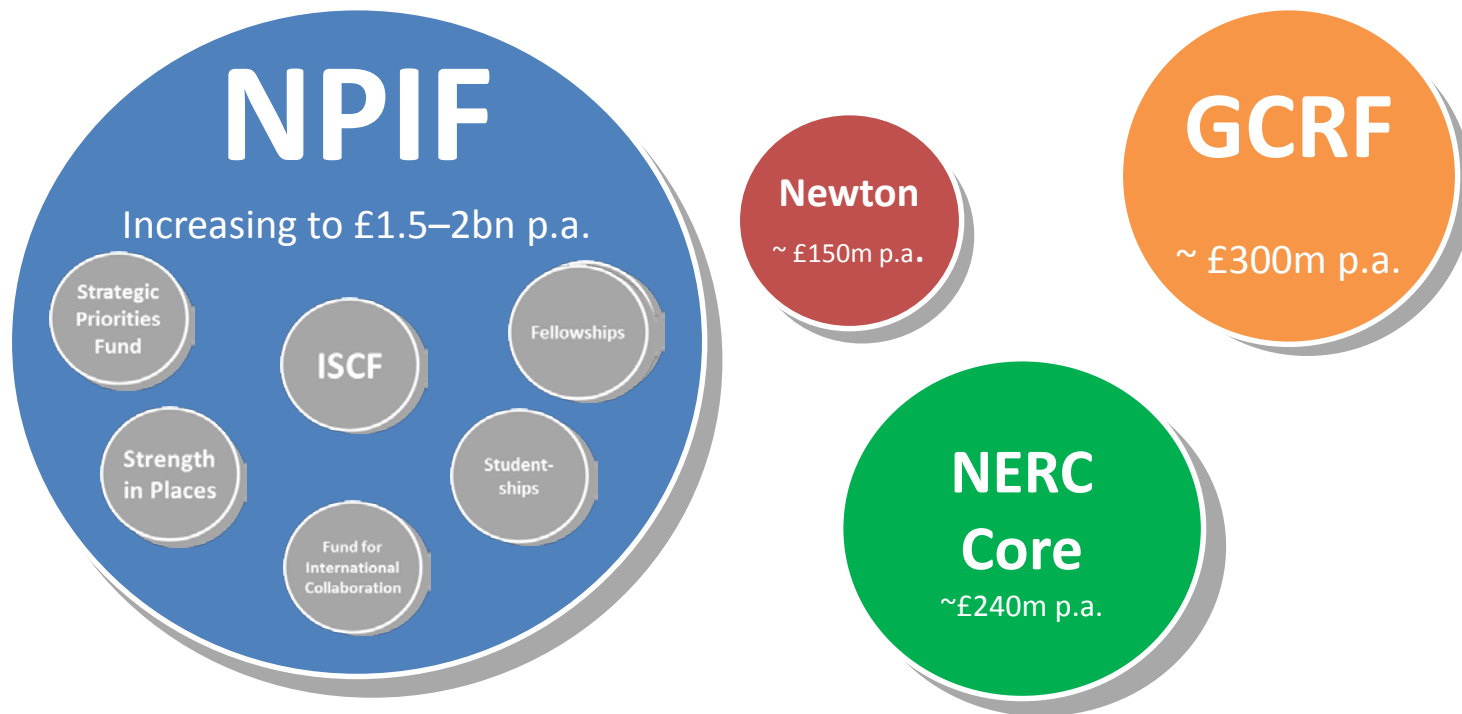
NPIF

Increasing to £1.5–2bn p.a.

Strategic Priorities Fund

ISCF

Fellowships

Strength in Places

Student-ships

Fund for International Collaboration

Newton

~ £150m p.a.

GCRF

~ £300m p.a.

NERC Core

~£240m p.a.